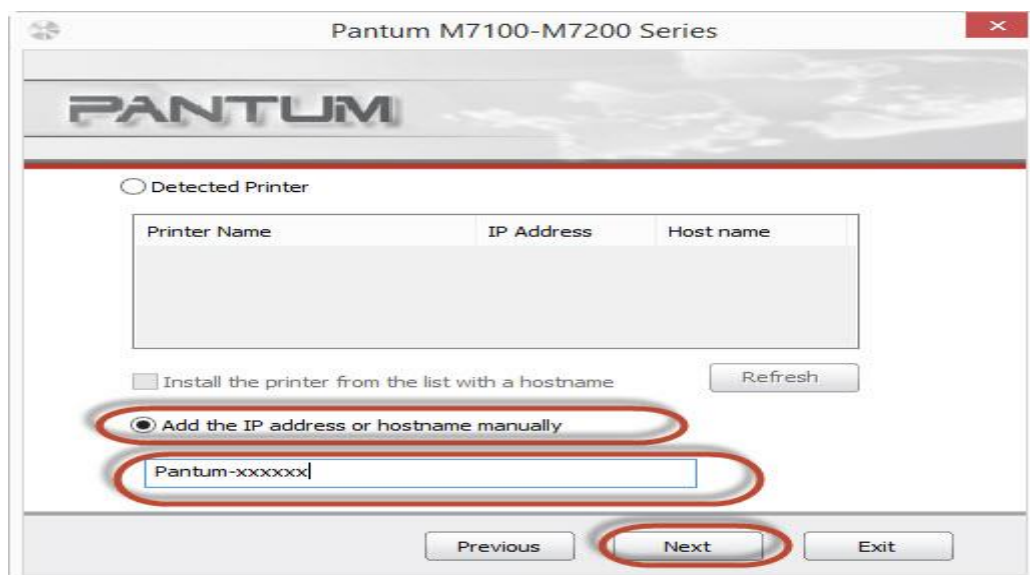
Pantum M7100-M7200 Series

PANTUM

Detected Printer

| Printer Name | IP Address | Host name |
|---|---|---|

Install the printer from the list with a hostname

Refresh

Add the IP address or hostname manually

Pantum-xxxxxx

Previous

Next

Exit